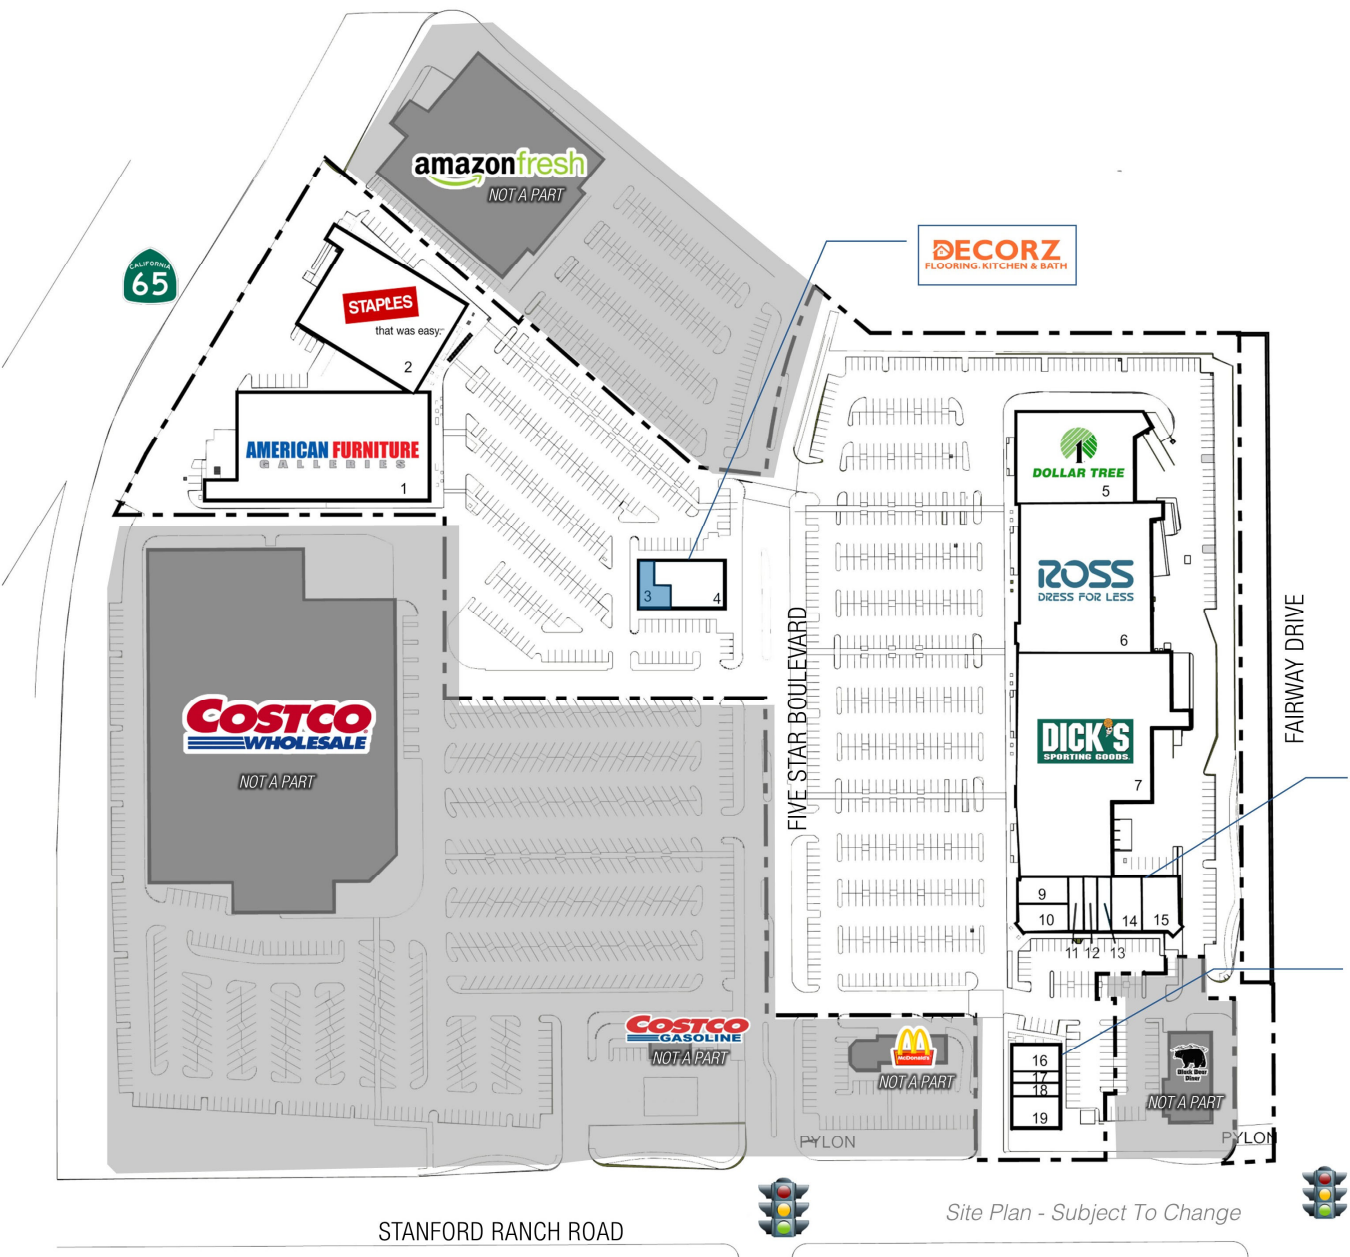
amazonfresh
NOT A PART

CALIFORNIA
65

STAPLES
that was easy.
2

AMERICAN FURNITURE
GALLERIES
1

DECORZ
FLOORING, KITCHEN & BATH

3
4

DOLLAR TREE
5

ROSS
DRESS FOR LESS
6

DICK'S
SPORTING GOODS
7

FAIRWAY DRIVE

FIVE STAR BOULEVARD

COSTCO
WHOLESALE
NOT A PART

9
10
11
12
13
14
15

COSTCO
GASOLINE
NOT A PART

McDonald's
NOT A PART

16
17
18
19

Black Bear Diner
NOT A PART

PYLON
PYLON

STANFORD RANCH ROAD

Site Plan - Subject To Change